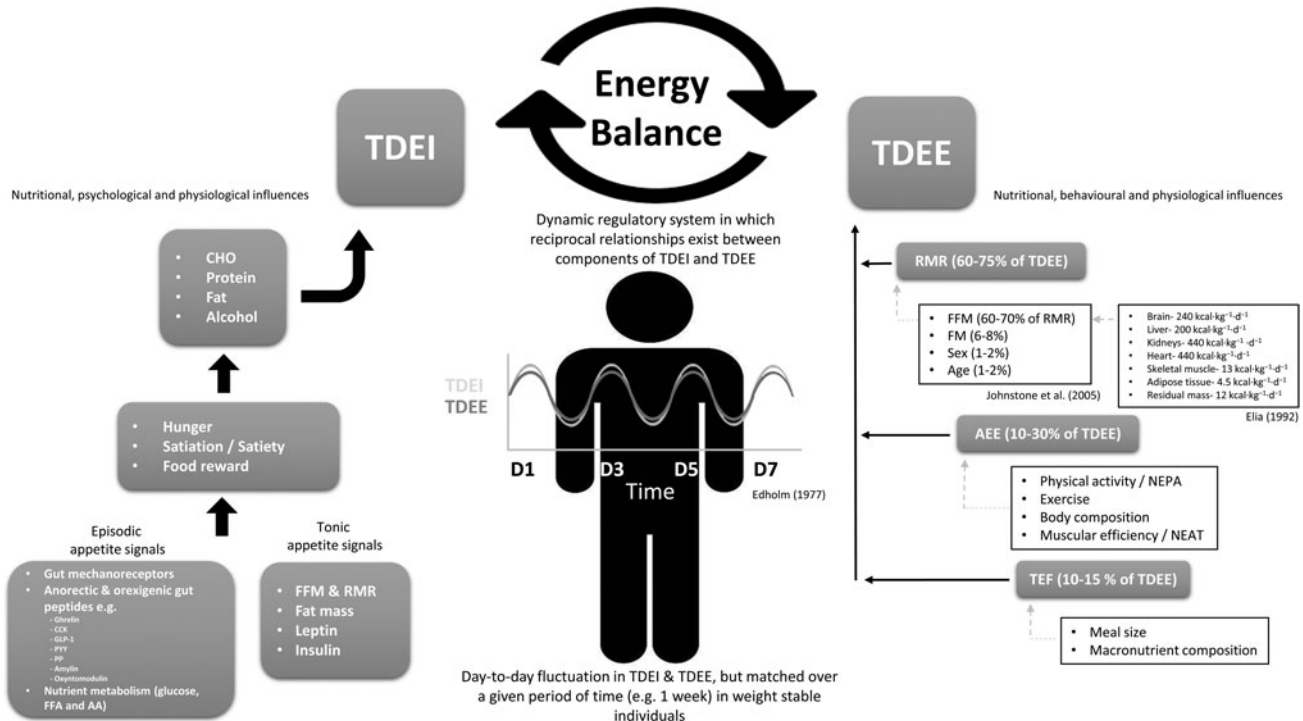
Energy Balance

TDEI

Nutritional, psychological and physiological influences

- CHO
- Protein
- Fat
- Alcohol

- Hunger
- Satiation / Satiety
- Food reward

Episodic appetite signals

- Gut mechanoreceptors
- Anorectic & orexigenic gut peptides e.g.
  - Ghrelin
  - CCK
  - GLP-1
  - PYY
  - PP
  - Amylin
  - Oxyntomodulin
- Nutrient metabolism (glucose, FFA and AA)

Tonic appetite signals

- FFM & RMR
- Fat mass
- Leptin
- Insulin

Dynamic regulatory system in which reciprocal relationships exist between components of TDEI and TDEE

TDEI
TDEE

D1 D3 D5 D7
Time

Edholm (1977)

Day-to-day fluctuation in TDEI & TDEE, but matched over a given period of time (e.g. 1 week) in weight stable individuals

TDEE

Nutritional, behavioural and physiological influences

RMR (60-75% of TDEE)

- FFM (60-70% of RMR)
- FM (6-8%)
- Sex (1-2%)
- Age (1-2%)

Johnstone et al. (2005)

- Brain- 240 kcal·kg$^{-1}$·d$^{-1}$
- Liver- 200 kcal·kg$^{-1}$·d$^{-1}$
- Kidneys- 440 kcal·kg$^{-1}$·d$^{-1}$
- Heart- 440 kcal·kg$^{-1}$·d$^{-1}$
- Skeletal muscle- 13 kcal·kg$^{-1}$·d$^{-1}$
- Adipose tissue- 4.5 kcal·kg$^{-1}$·d$^{-1}$
- Residual mass- 12 kcal·kg$^{-1}$·d$^{-1}$

Elia (1992)

AEE (10-30% of TDEE)

- Physical activity / NEPA
- Exercise
- Body composition
- Muscular efficiency / NEAT

TEF (10-15 % of TDEE)

- Meal size
- Macronutrient composition